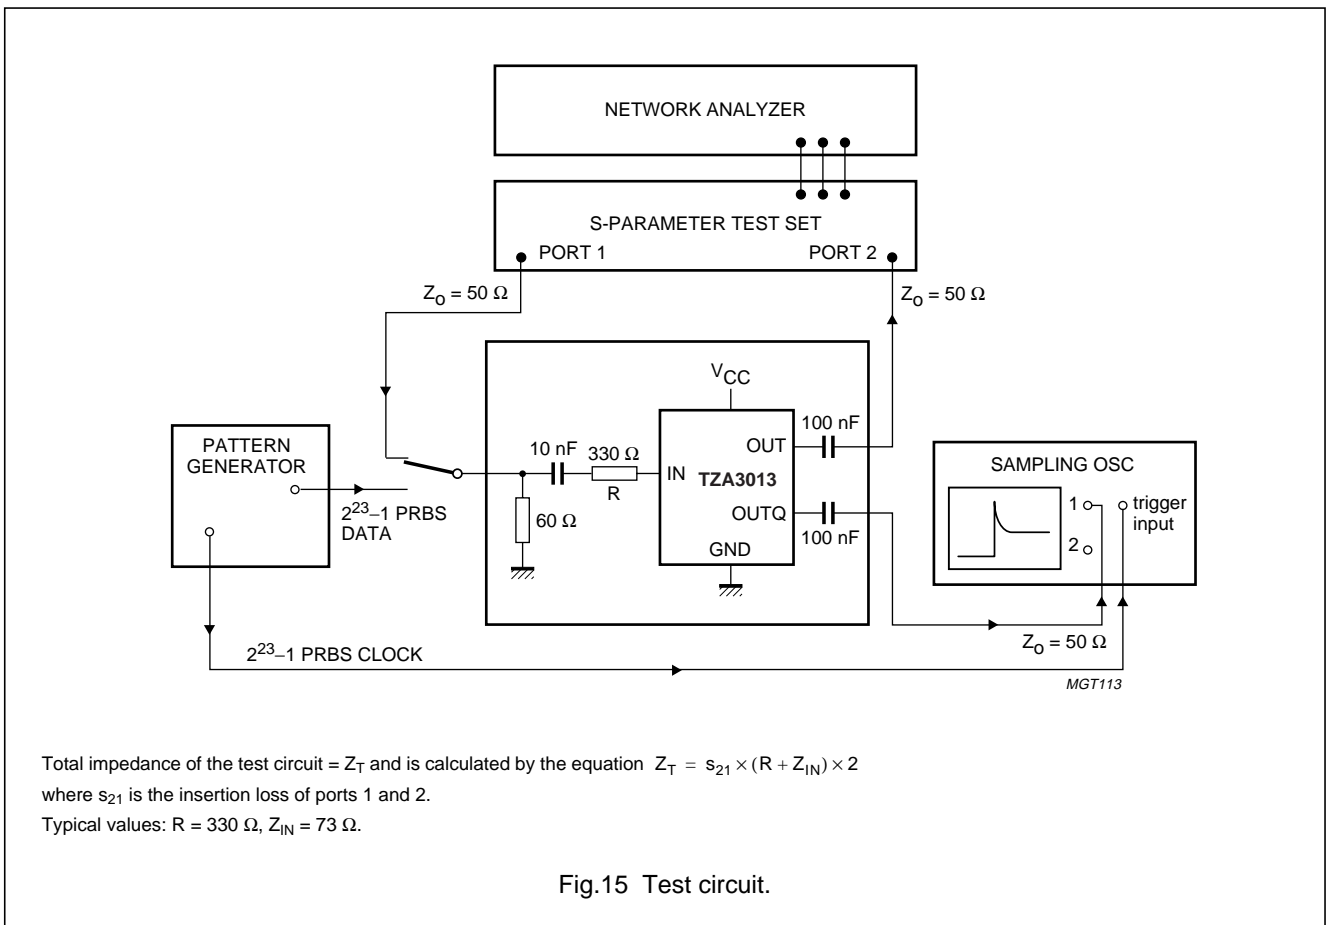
NETWORK ANALYZER

S-PARAMETER TEST SET

PORT 1

PORT 2

$Z_O = 50\ \Omega$

$Z_O = 50\ \Omega$

$V_{CC}$

PATTERN GENERATOR

10 nF

330 Ω

R

IN

TZA3013

OUT

100 nF

OUTQ

100 nF

GND

60 Ω

$2^{23}$–1 PRBS DATA

SAMPLING OSC

1

2

trigger input

$Z_O = 50\ \Omega$

$2^{23}$–1 PRBS CLOCK

MGT113

Total impedance of the test circuit = $Z_T$ and is calculated by the equation $Z_T = s_{21} \times (R + Z_{IN}) \times 2$

where $s_{21}$ is the insertion loss of ports 1 and 2.

Typical values: R = 330 Ω, $Z_{IN}$ = 73 Ω.

Fig.15 Test circuit.